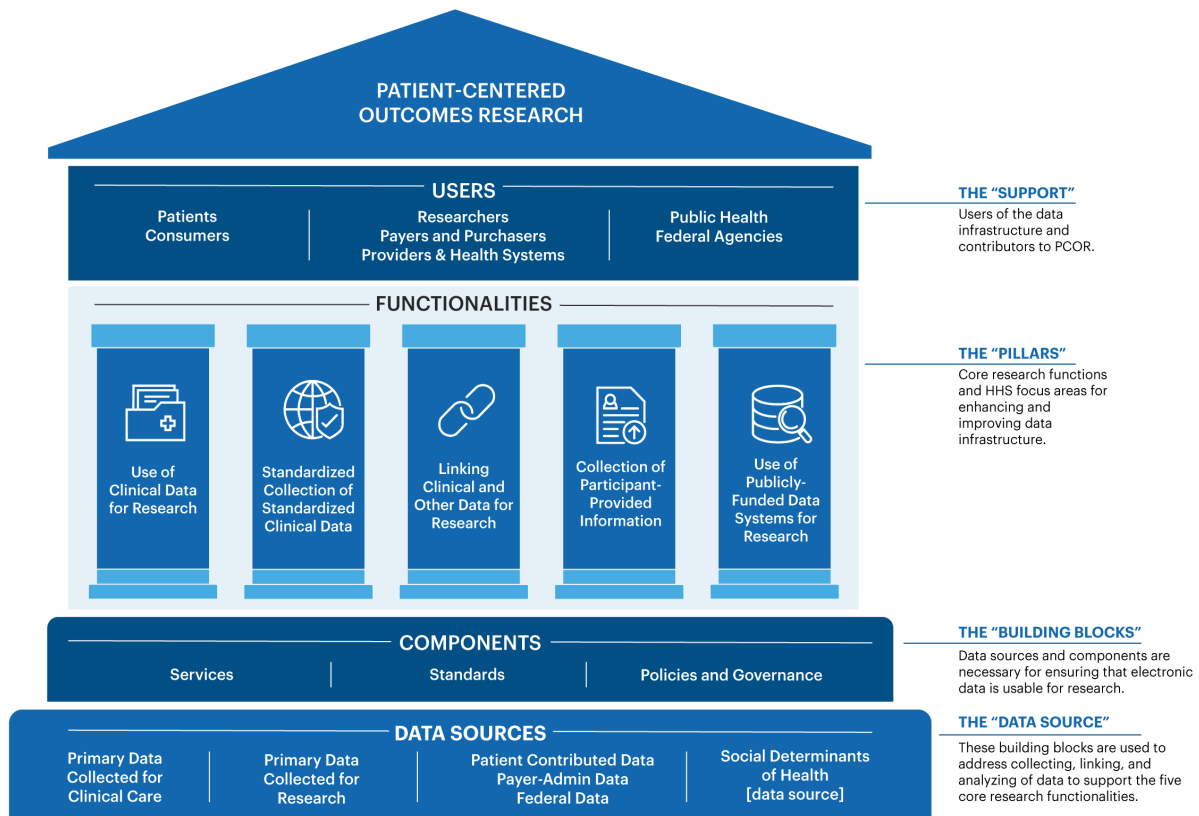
PATIENT-CENTERED OUTCOMES RESEARCH

USERS

Patients
Consumers

Researchers
Payers and Purchasers
Providers & Health Systems

Public Health
Federal Agencies

THE "SUPPORT"
Users of the data infrastructure and contributors to PCOR.

FUNCTIONALITIES

Use of Clinical Data for Research

Standardized Collection of Standardized Clinical Data

Linking Clinical and Other Data for Research

Collection of Participant-Provided Information

Use of Publicly-Funded Data Systems for Research

THE "PILLARS"
Core research functions and HHS focus areas for enhancing and improving data infrastructure.

COMPONENTS

Services

Standards

Policies and Governance

THE "BUILDING BLOCKS"
Data sources and components are necessary for ensuring that electronic data is usable for research.

DATA SOURCES

Primary Data Collected for Clinical Care

Primary Data Collected for Research

Patient Contributed Data
Payer-Admin Data
Federal Data

Social Determinants of Health [data source]

THE "DATA SOURCE"
These building blocks are used to address collecting, linking, and analyzing of data to support the five core research functionalities.